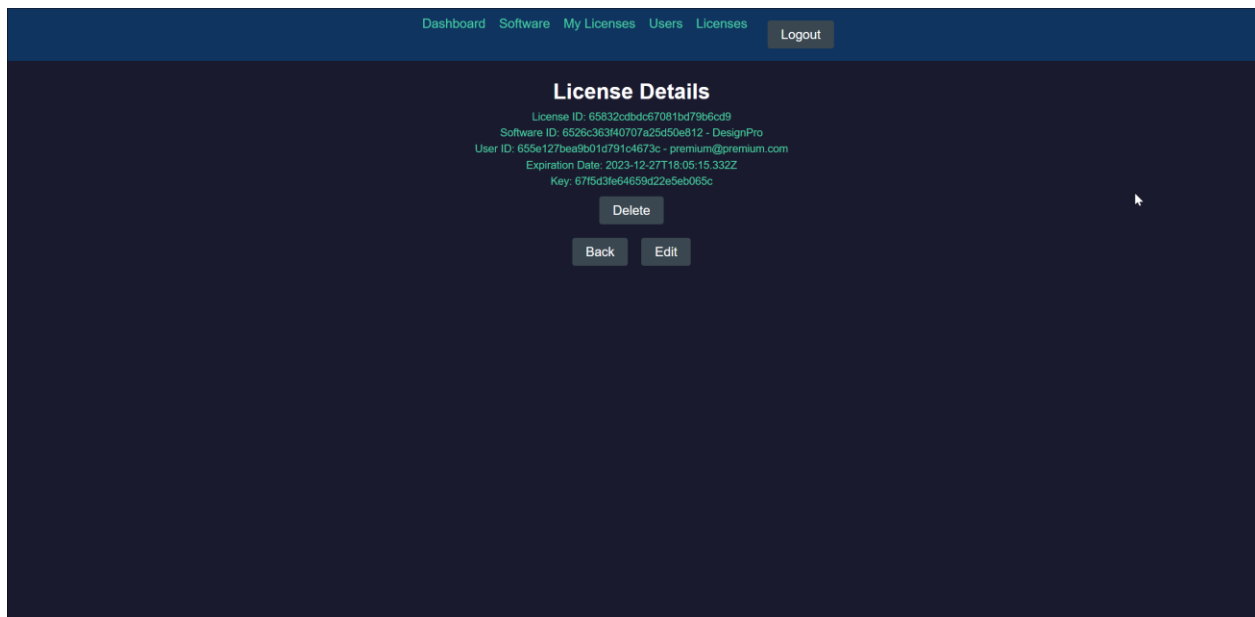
Dashboard Software My Licenses Users Licenses Logout

License Details

License ID: 65832cdbdc67081bd79b6cd9
Software ID: 6526c363f40707a25d50e812 - DesignPro
User ID: 655e127bea9b01d791c4673c - premium@premium.com
Expiration Date: 2023-12-27T18:05:15.332Z
Key: 67f5d3fe64659d22e5eb065c

Delete

Back Edit